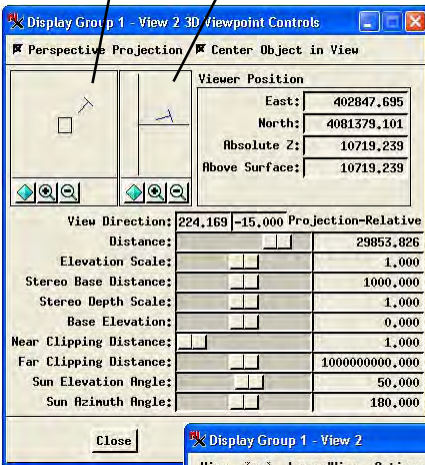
Display Group 1 - View 2 3D Viewpoint Controls

Perspective Projection  Center Object in View

Viewer Position
East: 402847.695
North: 4081379.101
Absolute Z: 10719.239
Above Surface: 10719.239

View Direction: 224.169 -15.000 Projection-Relative
Distance: 29853.826
Elevation Scale: 1.000
Stereo Base Distance: 1000.000
Stereo Depth Scale: 1.000
Base Elevation: 0.000
Near Clipping Distance: 1.000
Far Clipping Distance: 1000000000.000
Sun Elevation Angle: 50.000
Sun Azimuth Angle: 180.000

Close

Display Group 1 - View 2